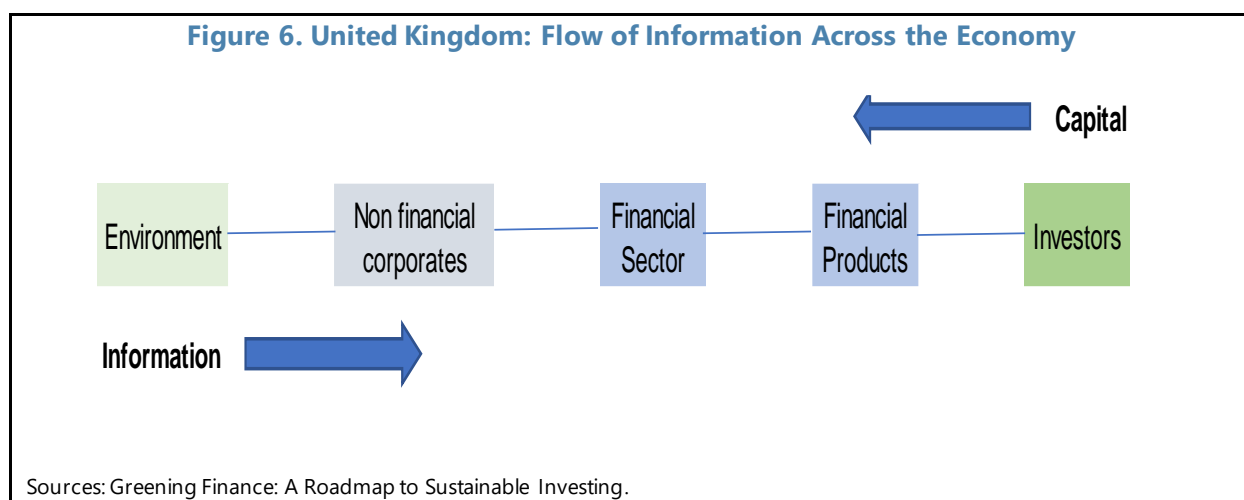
Figure 6. United Kingdom: Flow of Information Across the Economy

Capital

Environment

Non financial corporates

Financial Sector

Financial Products

Investors

Information

Sources: Greening Finance: A Roadmap to Sustainable Investing.